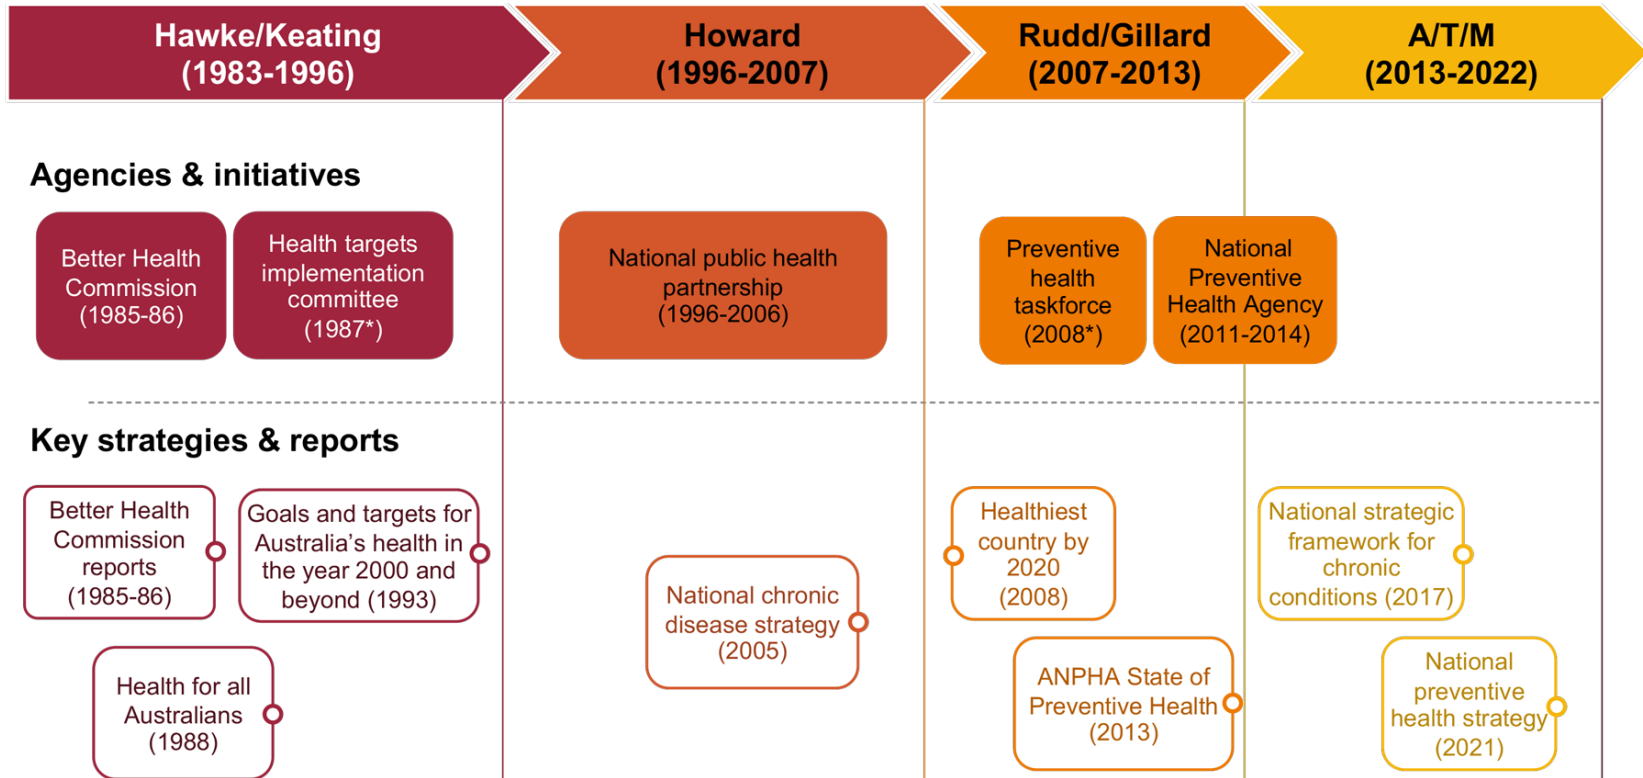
Hawke/Keating (1983-1996)

Howard (1996-2007)

Rudd/Gillard (2007-2013)

A/T/M (2013-2022)

Agencies & initiatives

Better Health Commission (1985-86)

Health targets implementation committee (1987*)

National public health partnership (1996-2006)

Preventive health taskforce (2008*)

National Preventive Health Agency (2011-2014)

Key strategies & reports

Better Health Commission reports (1985-86)

Goals and targets for Australia's health in the year 2000 and beyond (1993)

Health for all Australians (1988)

National chronic disease strategy (2005)

Healthiest country by 2020 (2008)

ANPHA State of Preventive Health (2013)

National strategic framework for chronic conditions (2017)

National preventive health strategy (2021)